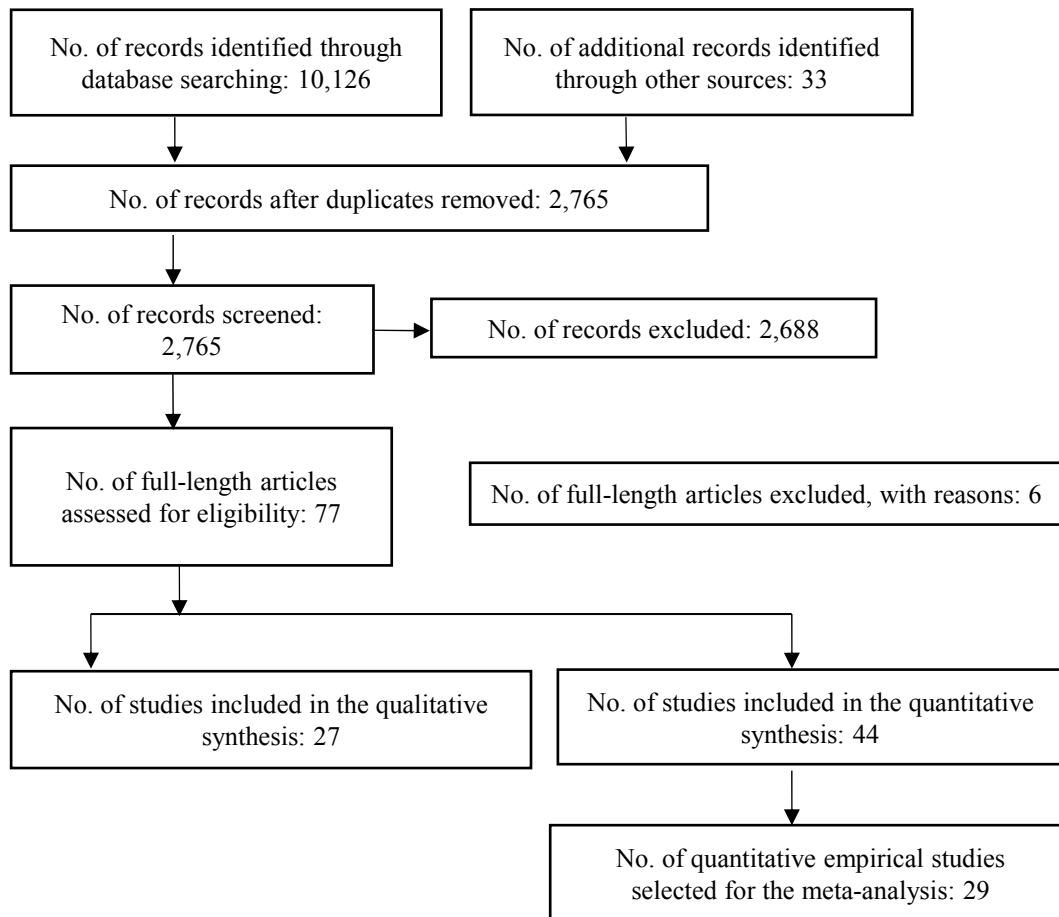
No. of records identified through database searching: 10,126

No. of additional records identified through other sources: 33

No. of records after duplicates removed: 2,765

No. of records screened: 2,765

No. of records excluded: 2,688

No. of full-length articles assessed for eligibility: 77

No. of full-length articles excluded, with reasons: 6

No. of studies included in the qualitative synthesis: 27

No. of studies included in the quantitative synthesis: 44

No. of quantitative empirical studies selected for the meta-analysis: 29